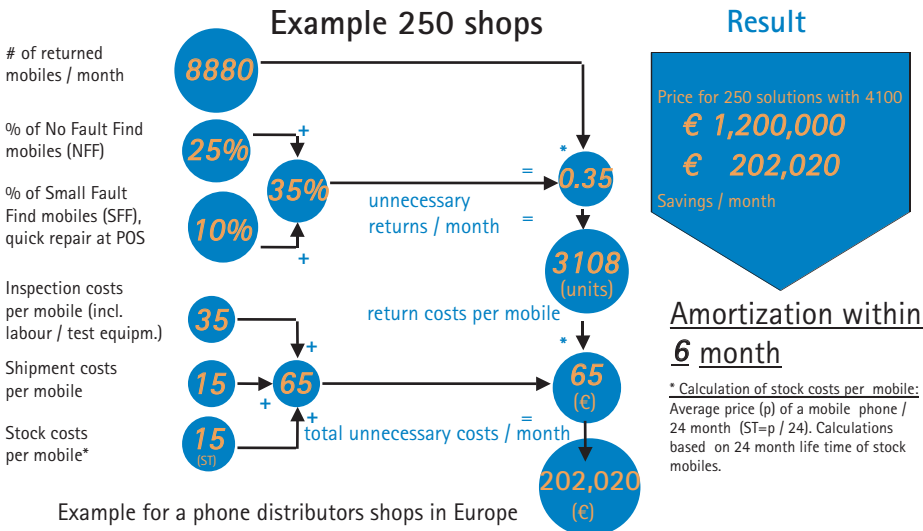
Example 250 shops

Result

# of returned mobiles / month

8880

% of No Fault Find mobiles (NFF)

25%

+

% of Small Fault Find mobiles (SFF), quick repair at POS

10%

+

35%

unnecessary returns / month

=

=

*

0.35

3108 (units)

Price for 250 solutions with 4100

€ 1,200,000

€ 202,020

Savings / month

Inspection costs per mobile (incl. labour / test equipm.)

35

return costs per mobile

Shipment costs per mobile

15

+

+

65

*

65 (€)

Stock costs per mobile*

15 (ST)

+

total unnecessary costs / month

=

202,020 (€)

Amortization within 6 month

* Calculation of stock costs per mobile: Average price (p) of a mobile phone / 24 month (ST=p / 24). Calculations based on 24 month life time of stock mobiles.

Example for a phone distributors shops in Europe